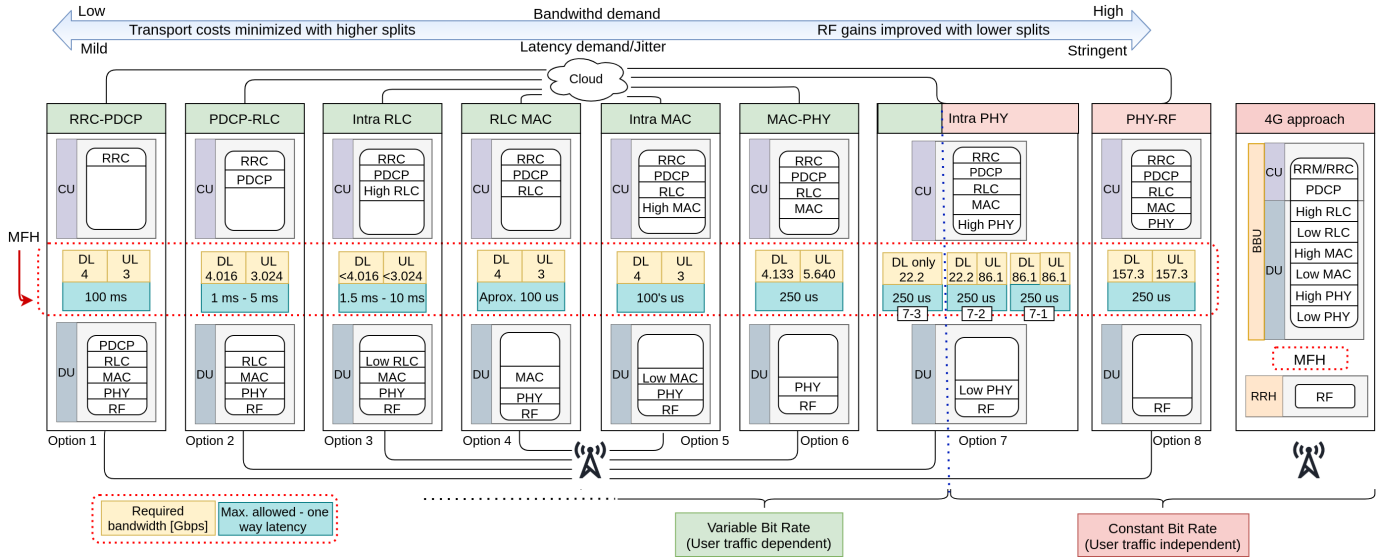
Low
Bandwithd demand
High
Transport costs minimized with higher splits
RF gains improved with lower splits
Mild
Latency demand/Jitter
Stringent

Cloud

RRC-PDCP
CU
RRC
DL 4
UL 3
100 ms
DU
PDCP
RLC
MAC
PHY
RF
Option 1

PDCP-RLC
CU
RRC
PDCP
DL 4.016
UL 3.024
1 ms - 5 ms
DU
RLC
MAC
PHY
RF
Option 2

Intra RLC
CU
RRC
PDCP
High RLC
DL <4.016
UL <3.024
1.5 ms - 10 ms
DU
Low RLC
MAC
PHY
RF
Option 3

RLC MAC
CU
RRC
PDCP
RLC
DL 4
UL 3
Aprox. 100 us
DU
MAC
PHY
RF
Option 4

Intra MAC
CU
RRC
PDCP
RLC
High MAC
DL 4
UL 3
100's us
DU
Low MAC
PHY
RF
Option 5

MAC-PHY
CU
RRC
PDCP
RLC
MAC
DL 4.133
UL 5.640
250 us
DU
PHY
RF
Option 6

Intra PHY
CU
RRC
PDCP
RLC
MAC
High PHY
DL only 22.2
250 us
7-3
DL 22.2
UL 86.1
250 us
7-2
DL 86.1
UL 86.1
250 us
7-1
DU
Low PHY
RF
Option 7

PHY-RF
CU
RRC
PDCP
RLC
MAC
PHY
DL 157.3
UL 157.3
250 us
DU
RF
Option 8

4G approach
BBU
CU
RRM/RRC
PDCP
DU
High RLC
Low RLC
High MAC
Low MAC
High PHY
Low PHY
MFH
RRH
RF

MFH

Required bandwidth [Gbps]
Max. allowed - one way latency

Variable Bit Rate
(User traffic dependent)

Constant Bit Rate
(User traffic independent)